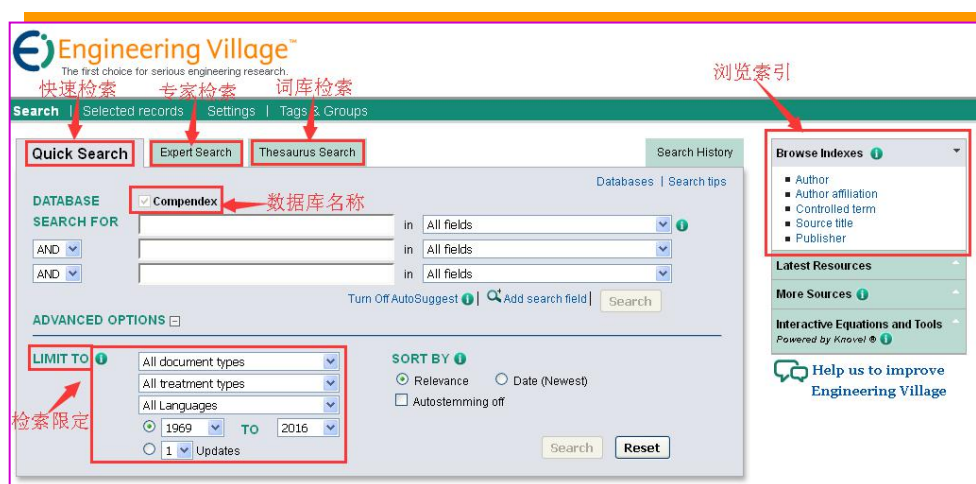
Engineering Village™
The first choice for serious engineering research.

快速检索 专家检索 词库检索 浏览索引

Search | Selected records | Settings | Tags & Groups

Quick Search | Expert Search | Thesaurus Search | Search History

Databases | Search tips

DATABASE ☑ Compendex 数据库名称

SEARCH FOR in All fields
AND in All fields
AND in All fields

Turn Off AutoSuggest | Add search field | Search

ADVANCED OPTIONS

LIMIT TO
检索限定
All document types
All treatment types
All Languages
1969 TO 2016
1 Updates

SORT BY
Relevance
Date (Newest)
Autostemming off

Search Reset

Browse Indexes
■ Author
■ Author affiliation
■ Controlled term
■ Source title
■ Publisher

Latest Resources
More Sources
Interactive Equations and Tools
Powered by Knovel ®

Help us to improve Engineering Village